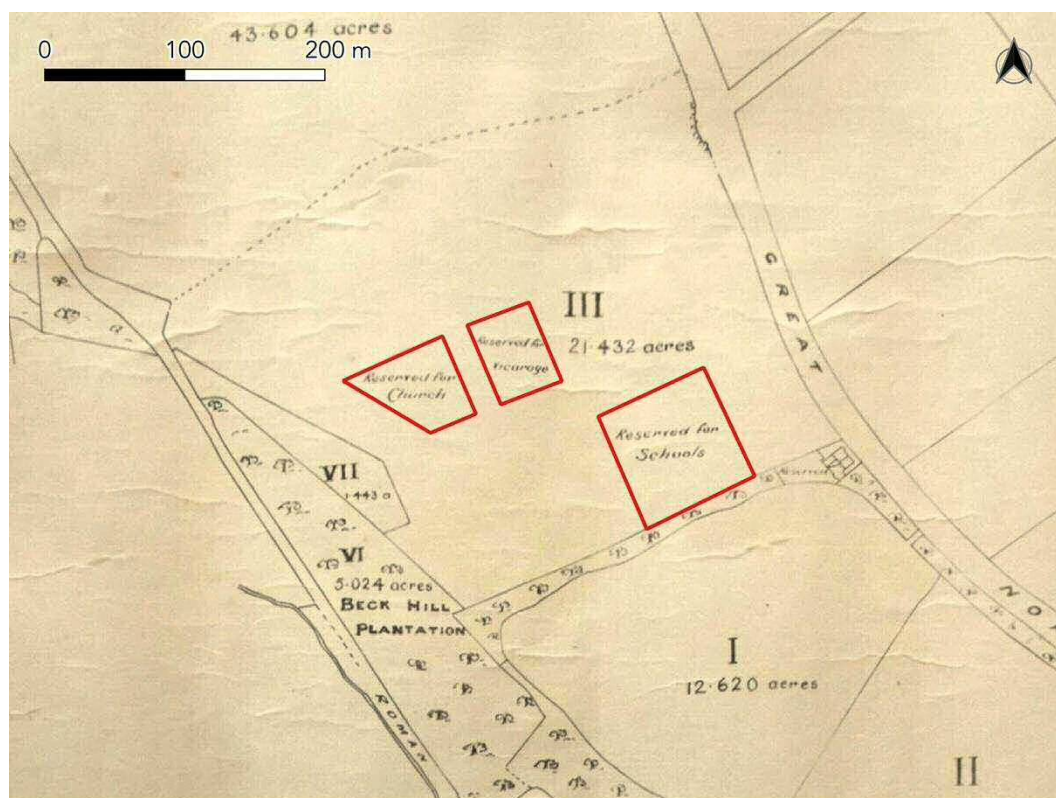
43·604 acres

0 100 200 m

GREAT

III

21·432 acres

Reserved for Church

Reserved for Vicarage

Reserved for Schools

VII

1·443 a

VI

5·024 acres

BECK HILL PLANTATION

ROMAN

I

12·620 acres

NO

II